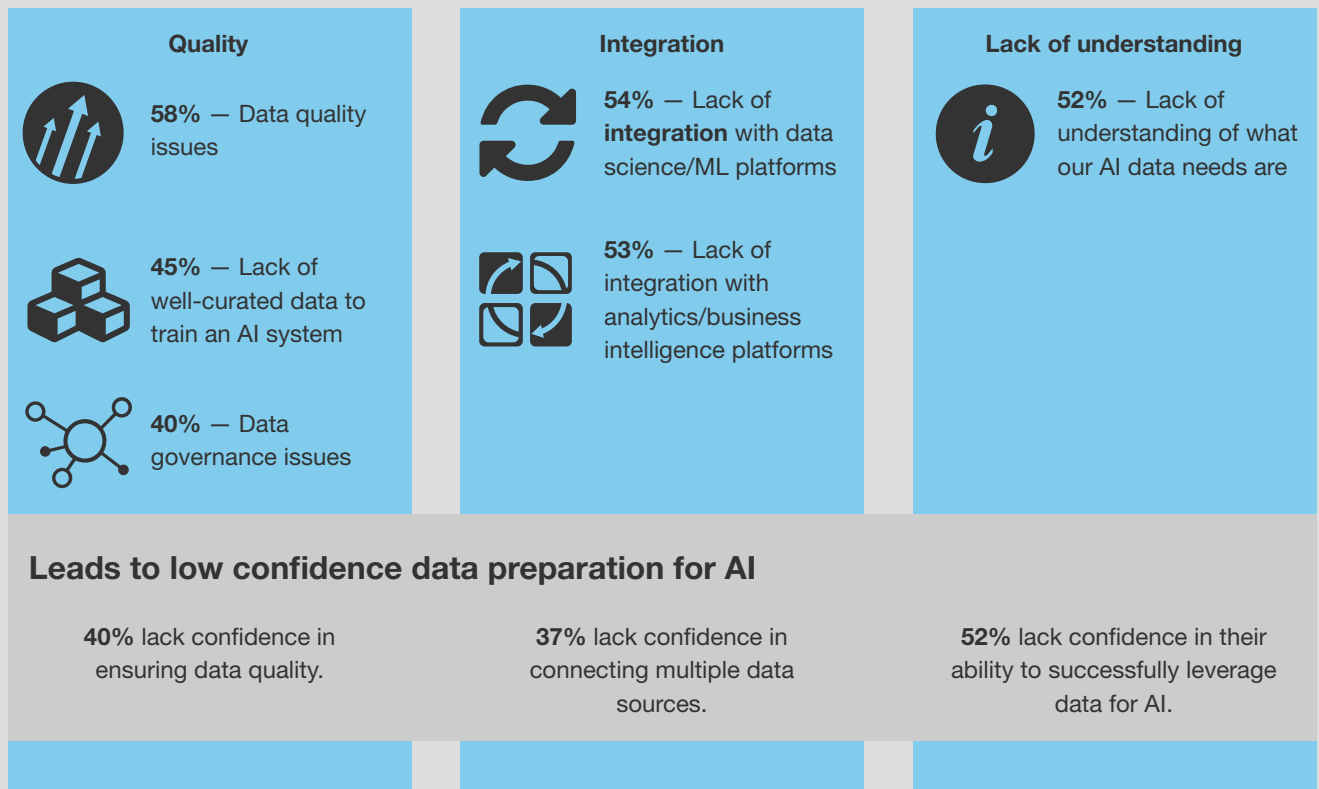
Quality

58% — Data quality issues

45% — Lack of well-curated data to train an AI system

40% — Data governance issues

Integration

54% — Lack of integration with data science/ML platforms

53% — Lack of integration with analytics/business intelligence platforms

Lack of understanding

52% — Lack of understanding of what our AI data needs are

Leads to low confidence data preparation for AI

40% lack confidence in ensuring data quality.

37% lack confidence in connecting multiple data sources.

52% lack confidence in their ability to successfully leverage data for AI.